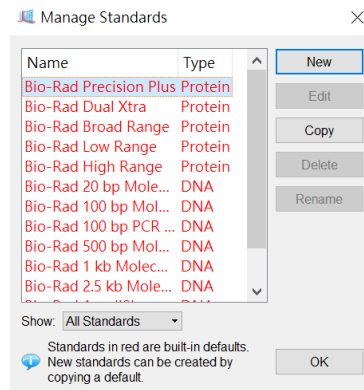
Manage Standards

| Name | Type |
|---|---|
| Bio-Rad Precision Plus | Protein |
| Bio-Rad Dual Xtra | Protein |
| Bio-Rad Broad Range | Protein |
| Bio-Rad Low Range | Protein |
| Bio-Rad High Range | Protein |
| Bio-Rad 20 bp Mole... | DNA |
| Bio-Rad 100 bp Mol... | DNA |
| Bio-Rad 100 bp PCR ... | DNA |
| Bio-Rad 500 bp Mol... | DNA |
| Bio-Rad 1 kb Molec... | DNA |
| Bio-Rad 2.5 kb Mole... | DNA |
| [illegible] | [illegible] |

New
Edit
Copy
Delete
Rename

Show: All Standards

Standards in red are built-in defaults. New standards can be created by copying a default.

OK